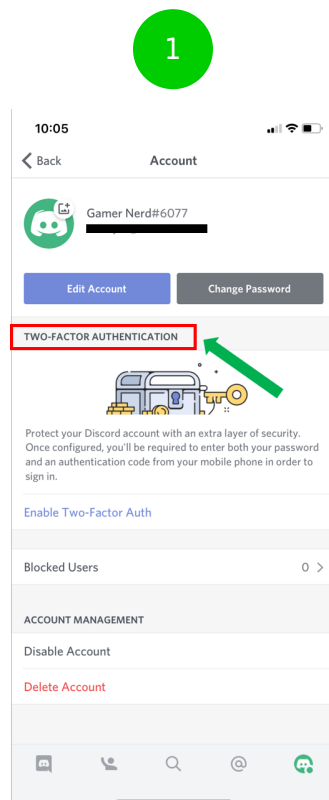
1

10:05

Back

Account

Gamer Nerd#6077

Edit Account

Change Password

TWO-FACTOR AUTHENTICATION

Protect your Discord account with an extra layer of security. Once configured, you'll be required to enter both your password and an authentication code from your mobile phone in order to sign in.

Enable Two-Factor Auth

Blocked Users

0

ACCOUNT MANAGEMENT

Disable Account

Delete Account